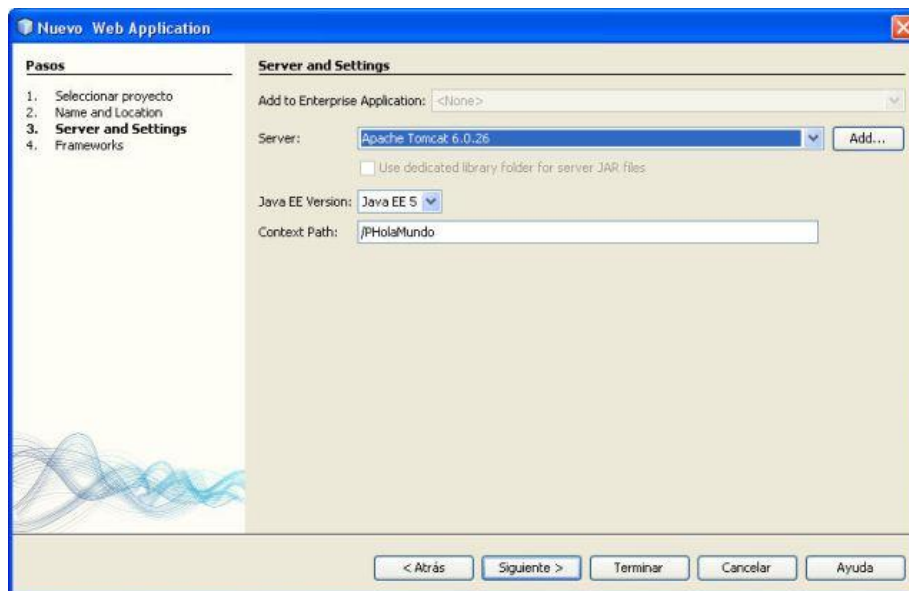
Nuevo Web Application

Pasos

1. Seleccionar proyecto
2. Name and Location
3. Server and Settings
4. Frameworks

Server and Settings

Add to Enterprise Application: <None>

Server: Apache Tomcat 6.0.26 Add...

Use dedicated library folder for server JAR files

Java EE Version: Java EE 5

Context Path: /PHolaMundo

< Atrás Siguiente > Terminar Cancelar Ayuda